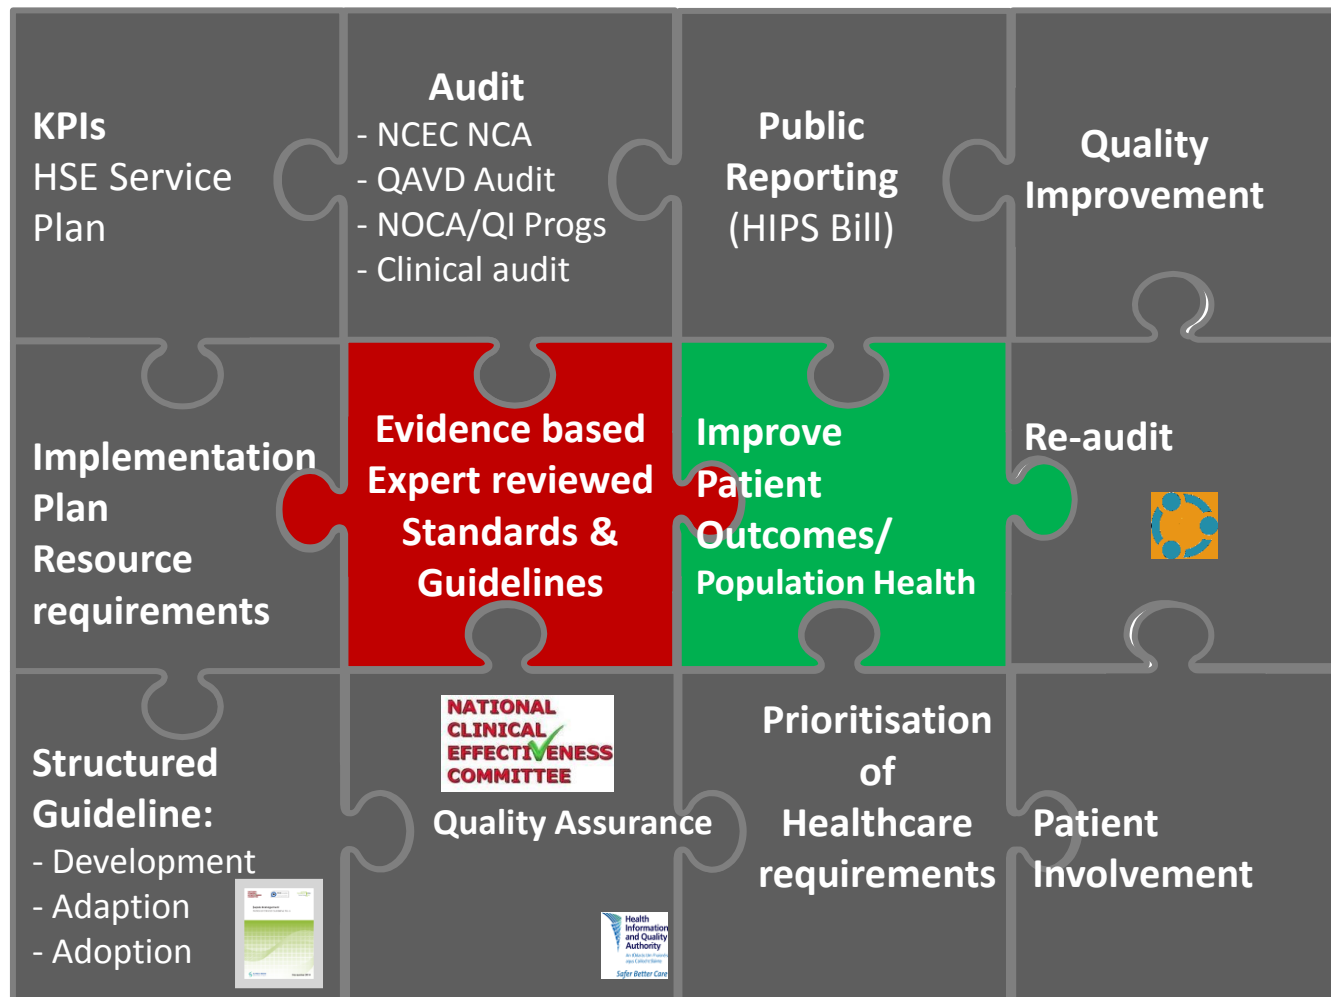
KPIs
HSE Service Plan

Audit
- NCEC NCA
- QAVD Audit
- NOCA/QI Progs
- Clinical audit

Public Reporting (HIPS Bill)

Quality Improvement

Implementation Plan
Resource requirements

Evidence based Expert reviewed Standards & Guidelines

Improve Patient Outcomes/
Population Health

Re-audit

Structured Guideline:
- Development
- Adaption
- Adoption

NATIONAL CLINICAL EFFECTIVENESS COMMITTEE
Quality Assurance

Health Information and Quality Authority
Safer Better Care

Prioritisation of Healthcare requirements

Patient Involvement